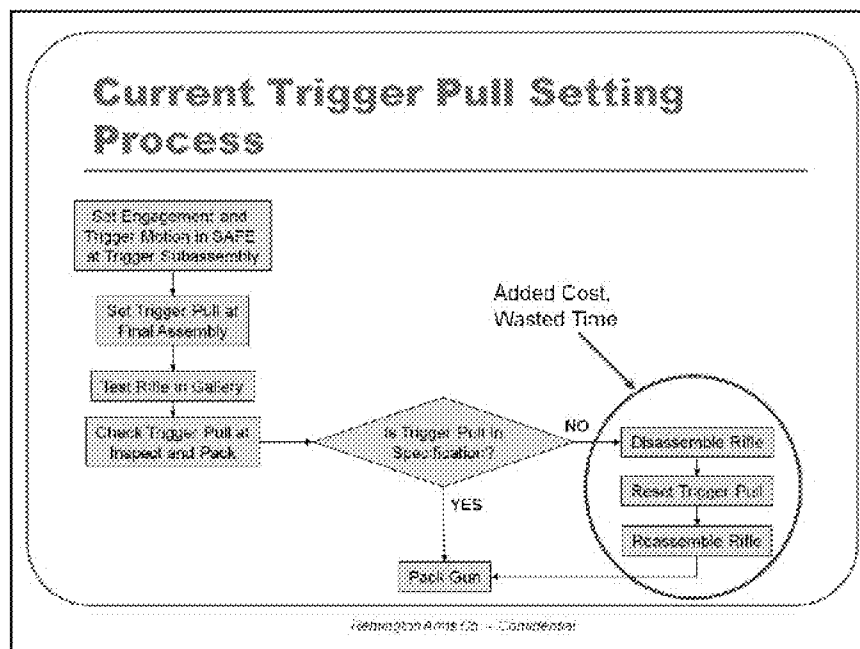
Current Trigger Pull Setting Process

Set Engagement and Trigger Motion in SAFE at Trigger Subassembly

Set Trigger Pull at Final Assembly

Test Rifle in Gallery

Check Trigger Pull at Inspect and Pack

Is Trigger Pull in Specification?

NO

YES

Added Cost, Wasted Time

Disassemble Rifle

Reset Trigger Pull

Reassemble Rifle

Pack Gun

Remington Arms Co. – Confidential